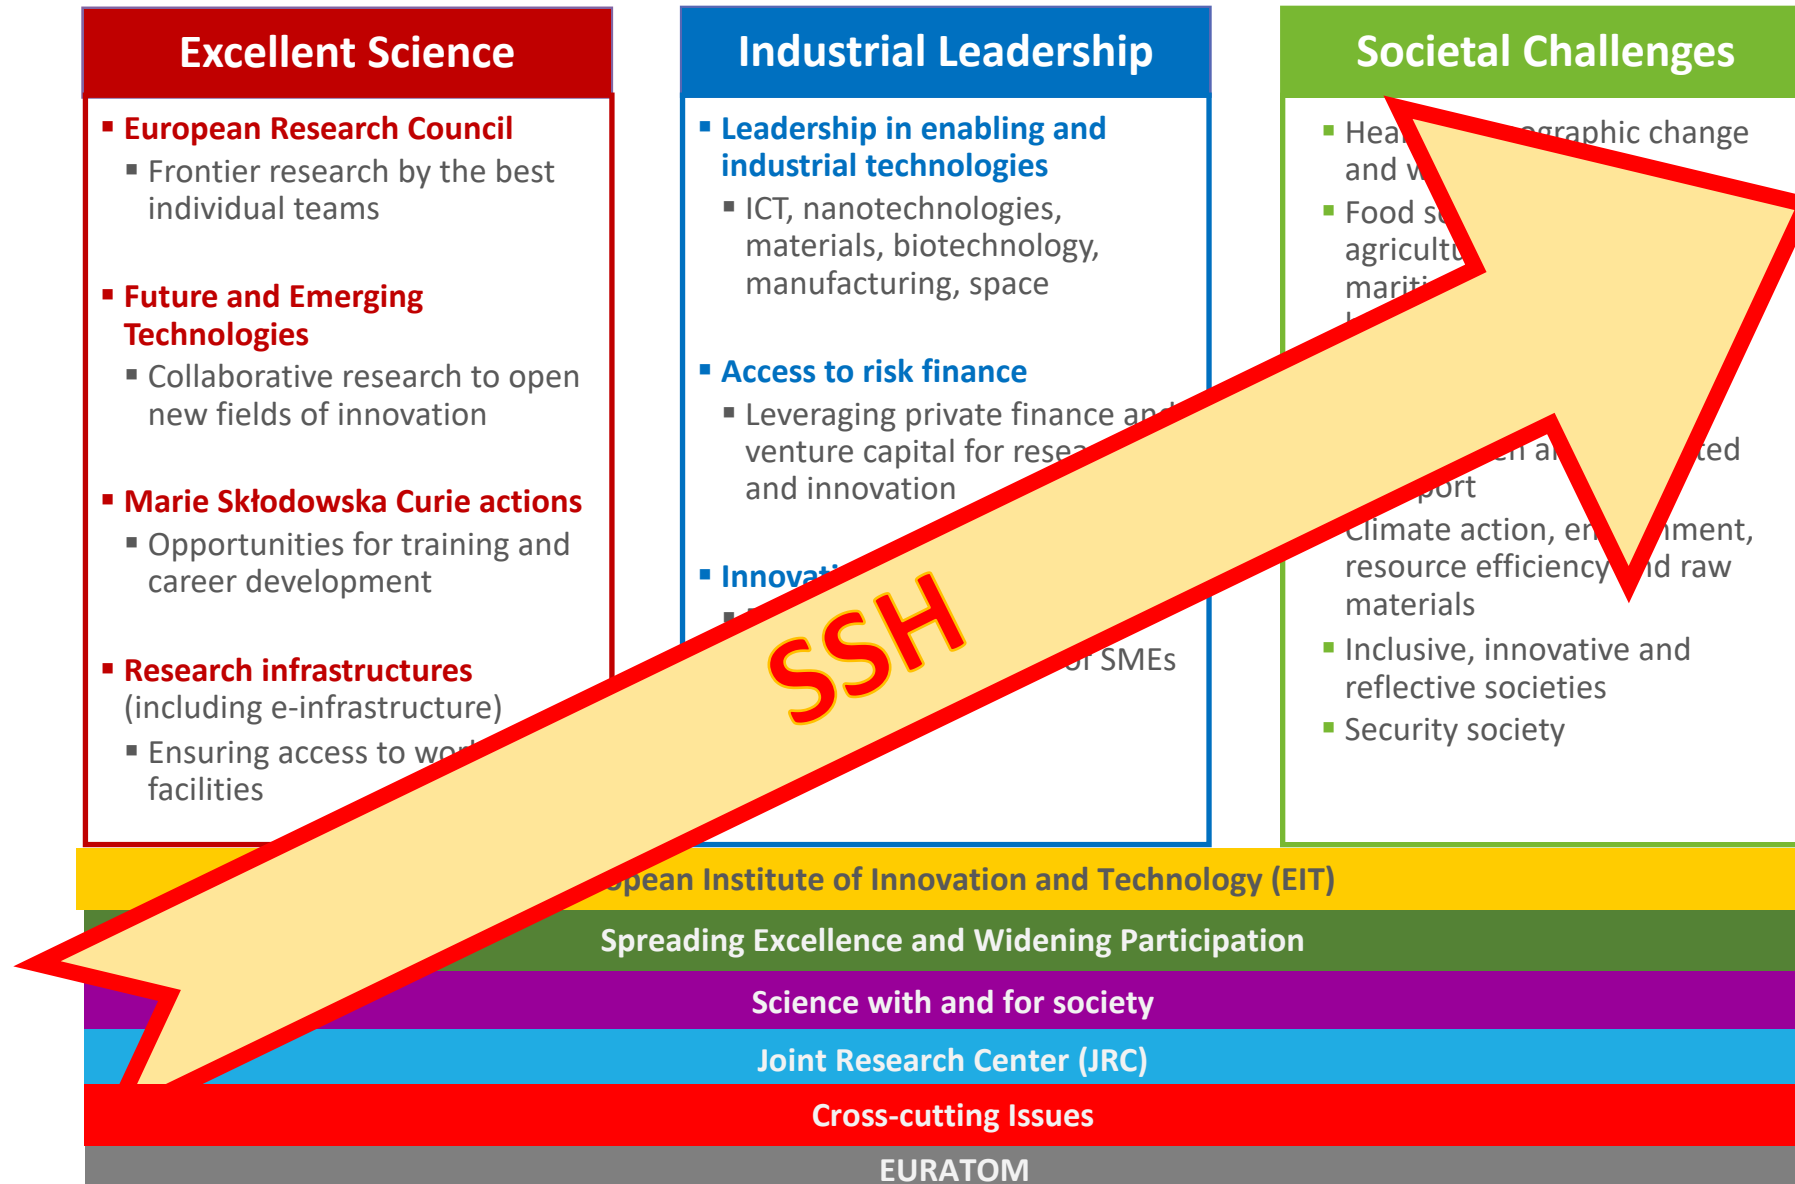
Excellent Science

European Research Council
Frontier research by the best individual teams

Future and Emerging Technologies
Collaborative research to open new fields of innovation

Marie Skłodowska Curie actions
Opportunities for training and career development

Research infrastructures (including e-infrastructure)
Ensuring access to wo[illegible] facilities

Industrial Leadership

Leadership in enabling and industrial technologies
ICT, nanotechnologies, materials, biotechnology, manufacturing, space

Access to risk finance
Leveraging private finance an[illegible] venture capital for resea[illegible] and innovation

Innovat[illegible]
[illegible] r SMEs

Societal Challenges

Hea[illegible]ographic change and w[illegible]
Food se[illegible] agricultu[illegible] mariti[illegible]
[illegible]en a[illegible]ted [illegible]port
Climate action, en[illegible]ment, resource efficiency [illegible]d raw materials
Inclusive, innovative and reflective societies
Security society

SSH

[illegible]pean Institute of Innovation and Technology (EIT)
Spreading Excellence and Widening Participation
Science with and for society
Joint Research Center (JRC)
Cross-cutting Issues
EURATOM